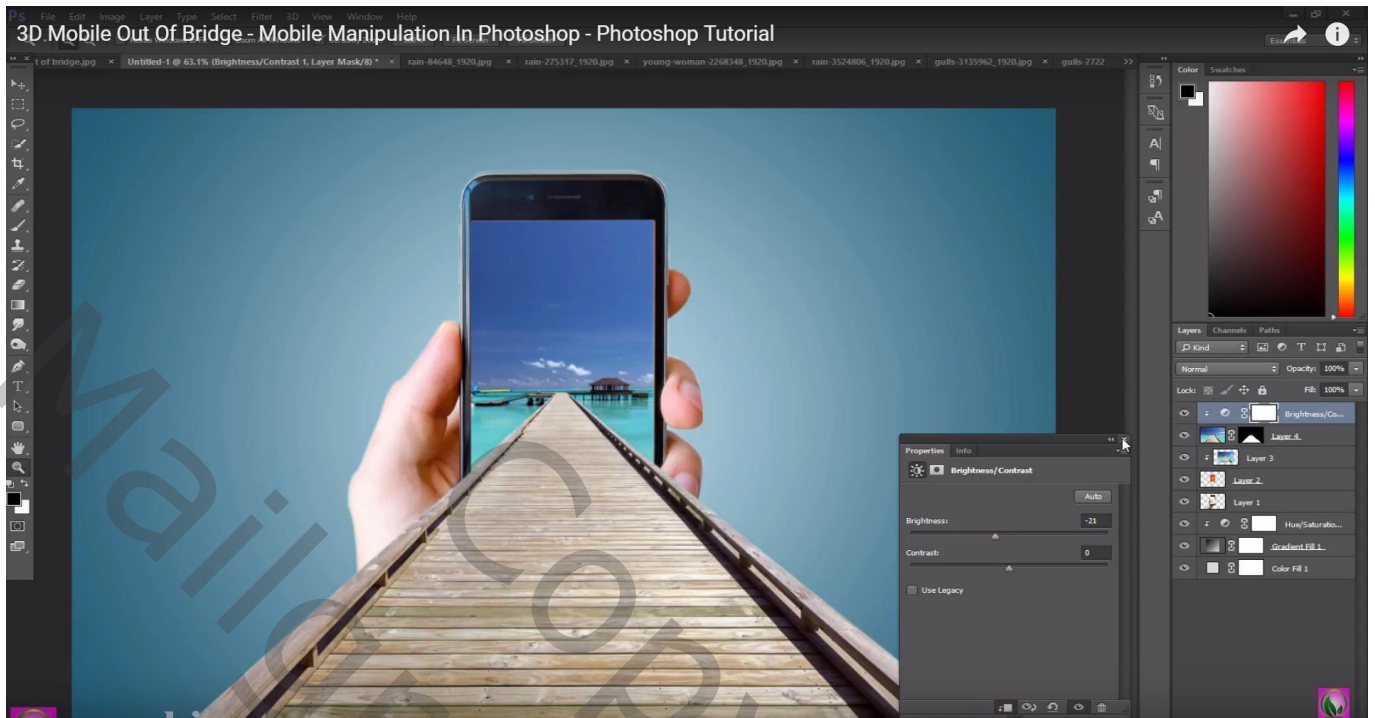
Ps File Edit Image Layer Type Select Filter 3D View Window Help

3D Mobile Out Of Bridge - Mobile Manipulation In Photoshop - Photoshop Tutorial

t of bridge.jpg × Untitled-1 @ 63.1% (Brightness/Contrast 1, Layer Mask/8) * × rain-84648_1920.jpg × rain-275317_1920.jpg × young-woman-2268348_1920.jpg × rain-3524806_1920.jpg × gulls-3135962_1920.jpg × gulls-2722

Color Swatches

Layers Channels Paths

Kind

Normal Opacity: 100%

Lock: Fill: 100%

Brightness/Co...

Layer 4

Layer 3

Layer 2

Layer 1

Hue/Saturatio...

Gradient Fill 1

Color Fill 1

Properties Info

Brightness/Contrast

Auto

Brightness: -21

Contrast: 0

Use Legacy

Mai Copy